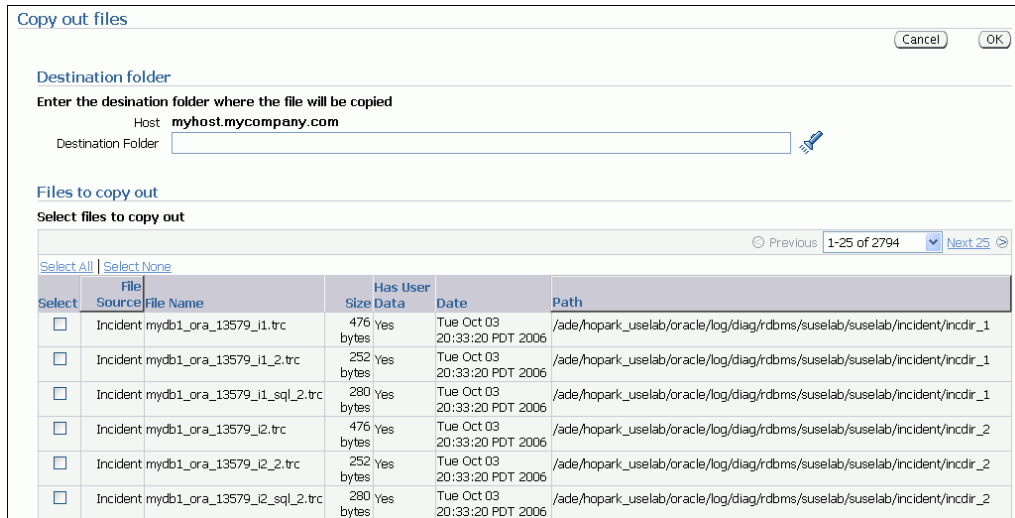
Copy out files

Cancel OK

Destination folder

Enter the desination folder where the file will be copied

Host myhost.mycompany.com

Destination Folder

Files to copy out

Select files to copy out

Previous 1-25 of 2794 Next 25

Select All | Select None

| Select | File Source | File Name | Size | Has User Data | Date | Path |
|---|---|---|---|---|---|---|
| ☐ | Incident | mydb1_ora_13579_i1.trc | 476 bytes | Yes | Tue Oct 03 20:33:20 PDT 2006 | /ade/hopark_uselab/oracle/log/diag/rdbms/suselab/suselab/incident/incdir_1 |
| ☐ | Incident | mydb1_ora_13579_i1_2.trc | 252 bytes | Yes | Tue Oct 03 20:33:20 PDT 2006 | /ade/hopark_uselab/oracle/log/diag/rdbms/suselab/suselab/incident/incdir_1 |
| ☐ | Incident | mydb1_ora_13579_i1_sql_2.trc | 280 bytes | Yes | Tue Oct 03 20:33:20 PDT 2006 | /ade/hopark_uselab/oracle/log/diag/rdbms/suselab/suselab/incident/incdir_1 |
| ☐ | Incident | mydb1_ora_13579_i2.trc | 476 bytes | Yes | Tue Oct 03 20:33:20 PDT 2006 | /ade/hopark_uselab/oracle/log/diag/rdbms/suselab/suselab/incident/incdir_2 |
| ☐ | Incident | mydb1_ora_13579_i2_2.trc | 252 bytes | Yes | Tue Oct 03 20:33:20 PDT 2006 | /ade/hopark_uselab/oracle/log/diag/rdbms/suselab/suselab/incident/incdir_2 |
| ☐ | Incident | mydb1_ora_13579_i2_sql_2.trc | 280 bytes | Yes | Tue Oct 03 20:33:20 PDT 2006 | /ade/hopark_uselab/oracle/log/diag/rdbms/suselab/suselab/incident/incdir_2 |